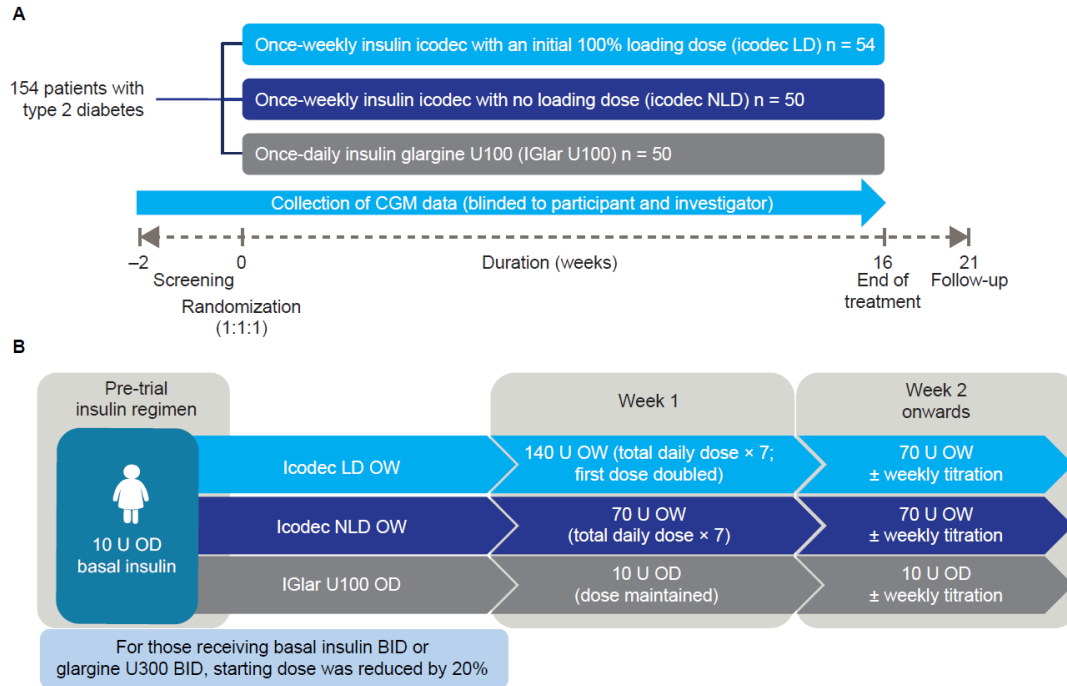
A

154 patients with type 2 diabetes

Once-weekly insulin icodec with an initial 100% loading dose (icodec LD) n = 54

Once-weekly insulin icodec with no loading dose (icodec NLD) n = 50

Once-daily insulin glargine U100 (IGlar U100) n = 50

Collection of CGM data (blinded to participant and investigator)

–2 Screening

0 Randomization (1:1:1)

Duration (weeks)

16 End of treatment

21 Follow-up

B

Pre-trial insulin regimen

Week 1

Week 2 onwards

10 U OD basal insulin

Icodec LD OW

140 U OW (total daily dose × 7; first dose doubled)

70 U OW ± weekly titration

Icodec NLD OW

70 U OW (total daily dose × 7)

70 U OW ± weekly titration

IGlar U100 OD

10 U OD (dose maintained)

10 U OD ± weekly titration

For those receiving basal insulin BID or glargine U300 BID, starting dose was reduced by 20%